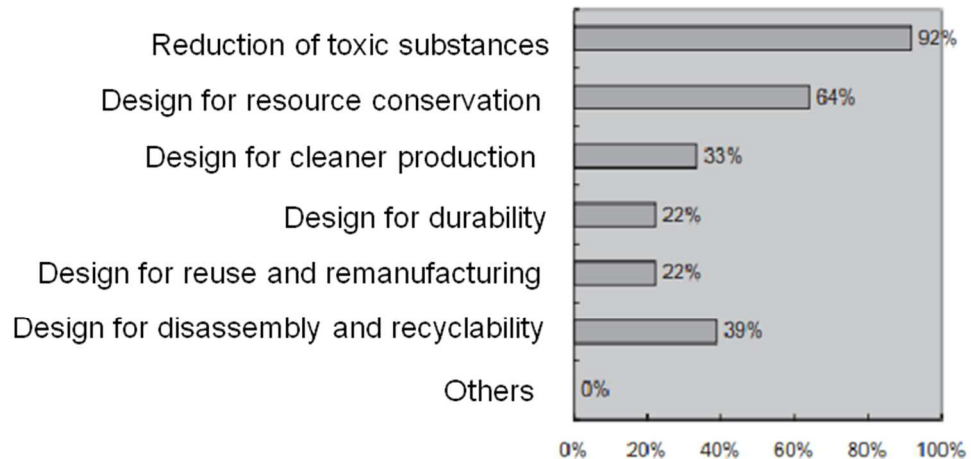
Reduction of toxic substances 92%
Design for resource conservation 64%
Design for cleaner production 33%
Design for durability 22%
Design for reuse and remanufacturing 22%
Design for disassembly and recyclability 39%
Others 0%

0% 20% 40% 60% 80% 100%